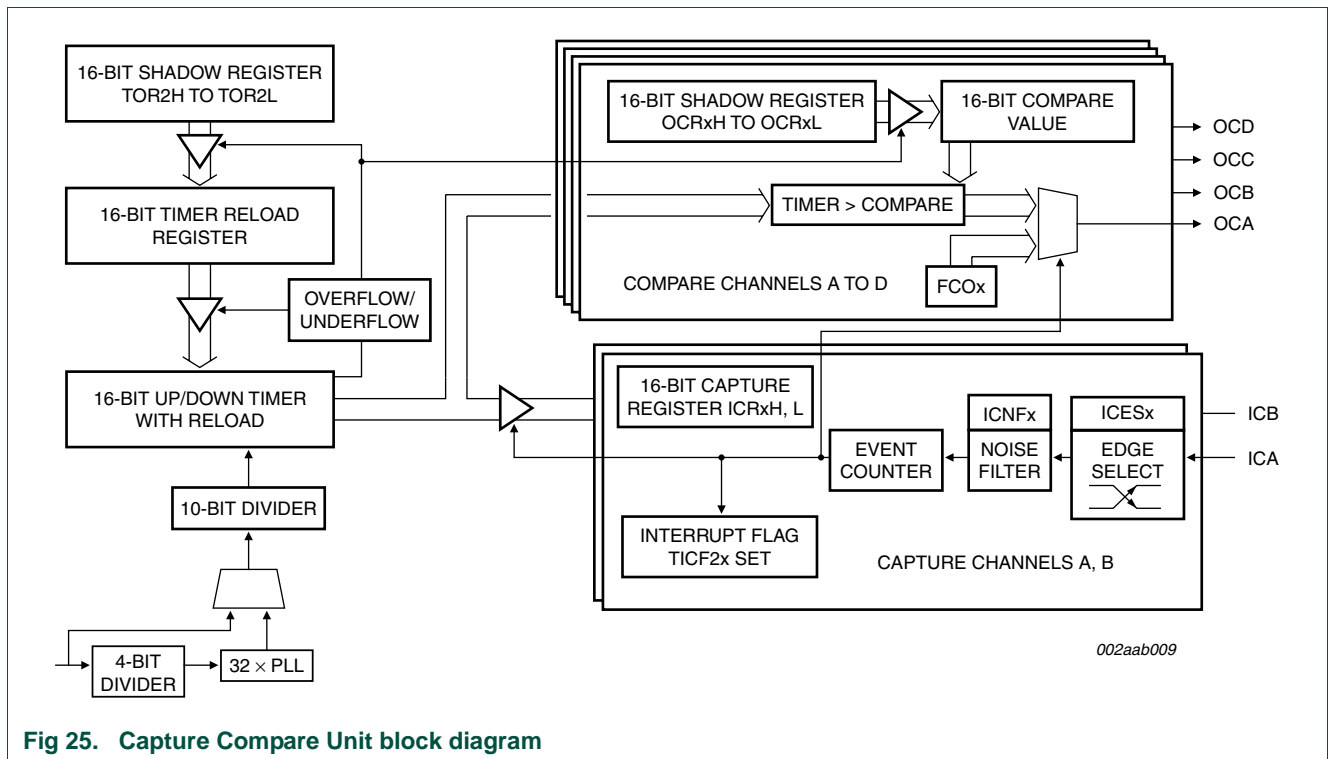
16-BIT SHADOW REGISTER TOR2H TO TOR2L

16-BIT TIMER RELOAD REGISTER

OVERFLOW/ UNDERFLOW

16-BIT UP/DOWN TIMER WITH RELOAD

10-BIT DIVIDER

4-BIT DIVIDER

$32 \times$ PLL

16-BIT SHADOW REGISTER OCRxH TO OCRxL

16-BIT COMPARE VALUE

TIMER > COMPARE

FCOx

COMPARE CHANNELS A TO D

OCD

OCC

OCB

OCA

16-BIT CAPTURE REGISTER ICRxH, L

ICNFx

ICESx

ICB

EVENT COUNTER

NOISE FILTER

EDGE SELECT

ICA

INTERRUPT FLAG TICF2x SET

CAPTURE CHANNELS A, B

002aab009

Fig 25. Capture Compare Unit block diagram